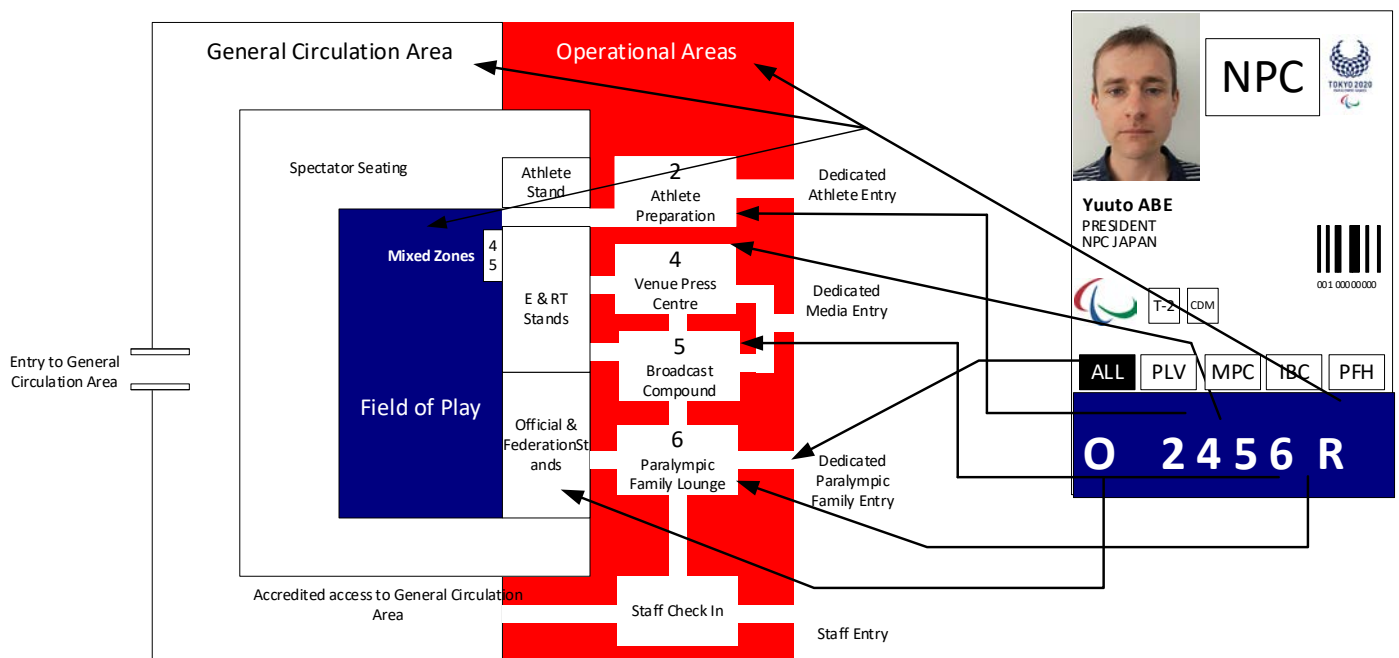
General Circulation Area

Operational Areas

Spectator Seating

Athlete Stand

2
Athlete Preparation

Dedicated Athlete Entry

Mixed Zones

4 5

E & RT Stands

4
Venue Press Centre

Dedicated Media Entry

Entry to General Circulation Area

Field of Play

5
Broadcast Compound

Official & FederationStands

6
Paralympic Family Lounge

Dedicated Paralympic Family Entry

Accredited access to General Circulation Area

Staff Check In

Staff Entry

NPC

TOKYO 2020

Yuuto ABE
PRESIDENT
NPC JAPAN

001 00000000

T-2

CDM

ALL

PLV

MPC

IBC

PFH

O 2456 R